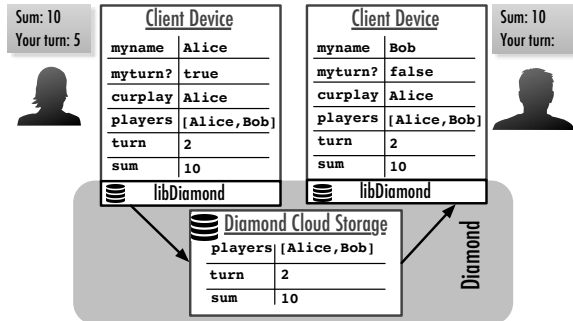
Sum: 10
Your turn: 5

Client Device

| myname | Alice |
|---|---|
| myturn? | true |
| curplay | Alice |
| players | [Alice,Bob] |
| turn | 2 |
| sum | 10 |

libDiamond

Client Device

| myname | Bob |
|---|---|
| myturn? | false |
| curplay | Alice |
| players | [Alice,Bob] |
| turn | 2 |
| sum | 10 |

libDiamond

Sum: 10
Your turn:

Diamond Cloud Storage

| players | [Alice,Bob] |
|---|---|
| turn | 2 |
| sum | 10 |

Diamond